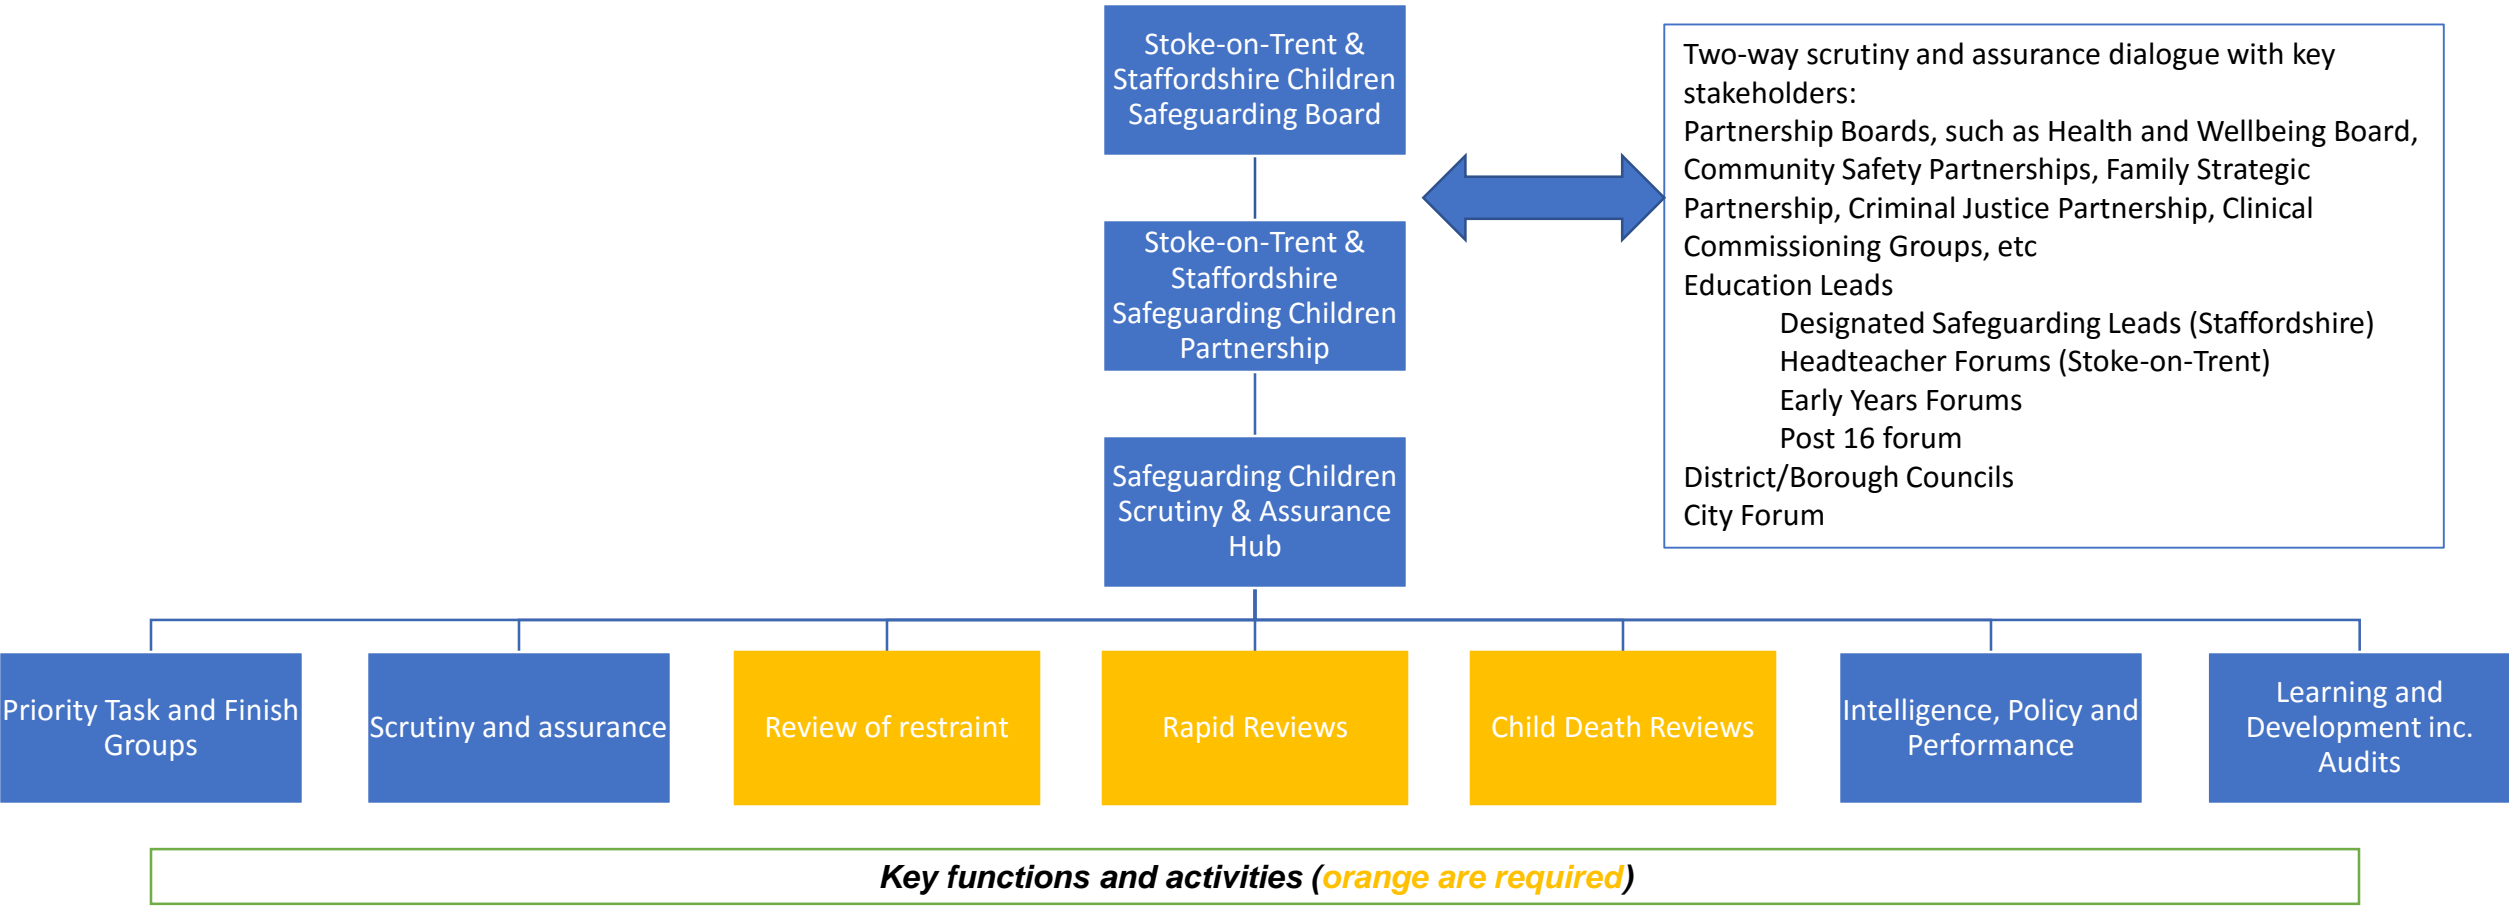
Stoke-on-Trent & Staffordshire Children Safeguarding Board

Stoke-on-Trent & Staffordshire Safeguarding Children Partnership

Safeguarding Children Scrutiny & Assurance Hub

Two-way scrutiny and assurance dialogue with key stakeholders:
Partnership Boards, such as Health and Wellbeing Board, Community Safety Partnerships, Family Strategic Partnership, Criminal Justice Partnership, Clinical Commissioning Groups, etc
Education Leads
Designated Safeguarding Leads (Staffordshire)
Headteacher Forums (Stoke-on-Trent)
Early Years Forums
Post 16 forum
District/Borough Councils
City Forum

Priority Task and Finish Groups

Scrutiny and assurance

Review of restraint

Rapid Reviews

Child Death Reviews

Intelligence, Policy and Performance

Learning and Development inc. Audits

Key functions and activities (orange are required)